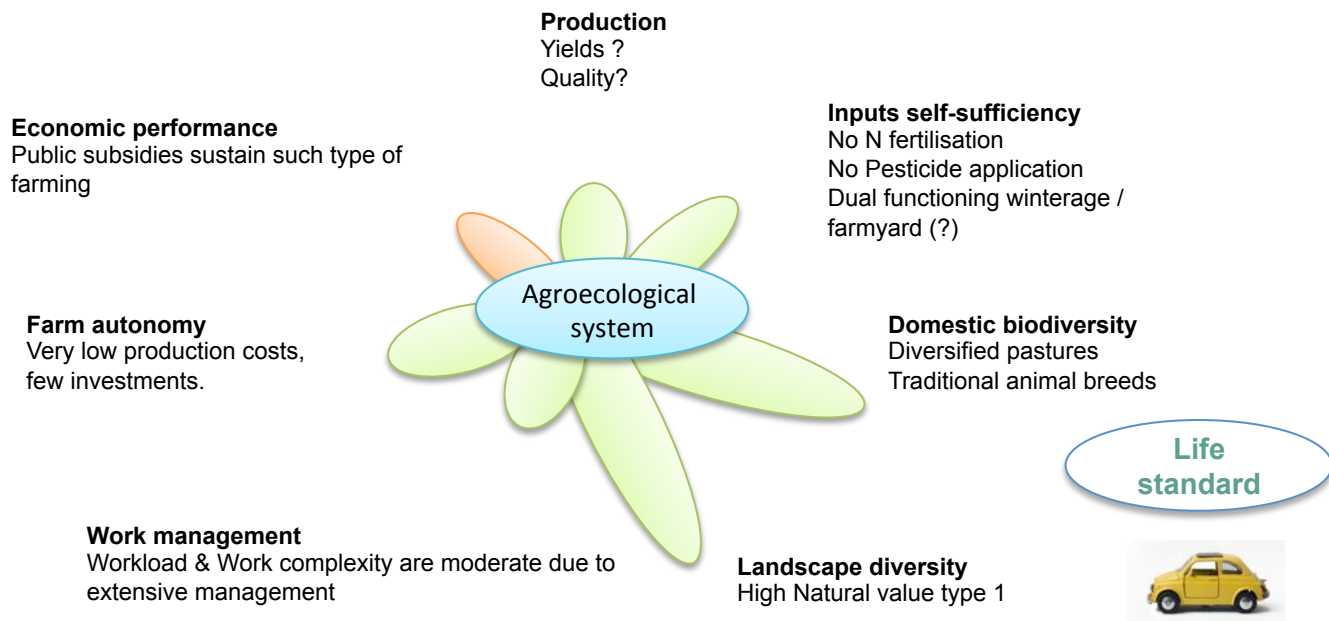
**Production**
Yields ?
Quality?

**Economic performance**
Public subsidies sustain such type of farming

**Inputs self-sufficiency**
No N fertilisation
No Pesticide application
Dual functioning winterage / farmyard (?)

Agroecological system

**Farm autonomy**
Very low production costs, few investments.

**Domestic biodiversity**
Diversified pastures
Traditional animal breeds

Life standard

**Work management**
Workload & Work complexity are moderate due to extensive management

**Landscape diversity**
High Natural value type 1